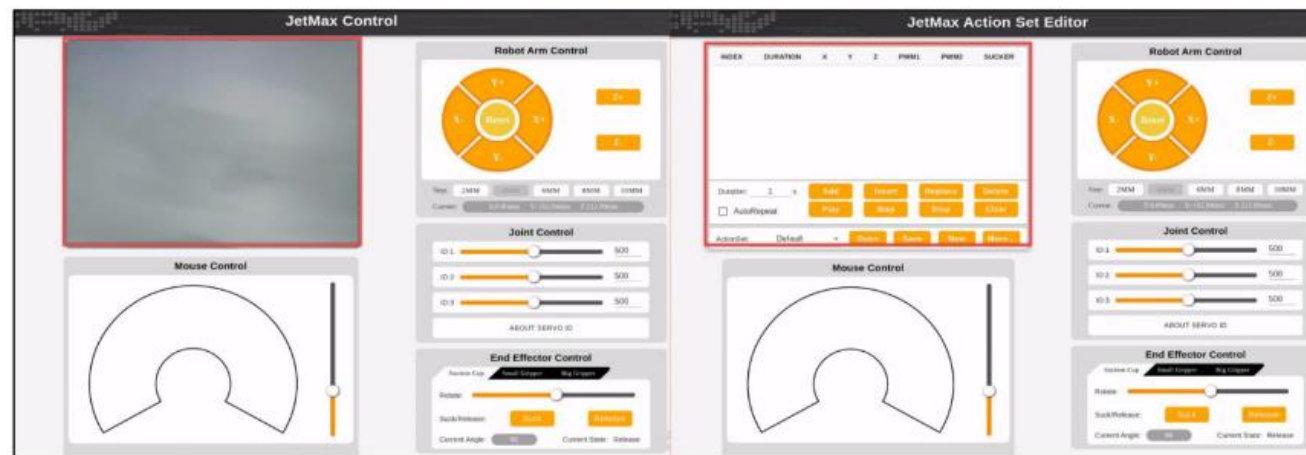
JetMax Control

Robot Arm Control

Y+

X-

Reset

X+

Y-

Z+

Z-

Step: 2MM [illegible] 6MM 8MM 10MM

Current: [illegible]

Joint Control

ID:1 500

ID:2 500

ID:3 500

ABOUT SERVO ID

Mouse Control

End Effector Control

Suction Cup Small Gripper Big Gripper

Rotate:

Suck/Release: Suck Release

Current Angle: 90 Current State: Release

JetMax Action Set Editor

| INDEX | DURATION | X | Y | Z | PWM1 | PWM2 | SUCKER |
|---|---|---|---|---|---|---|---|

Duration: 1 s Add Insert Replace Delete

AutoRepeat Play Stop Stop Clear

ActionSet: Default Open Save New More

Robot Arm Control

Y+

X-

Reset

X+

Y-

Z+

Z-

Step: 2MM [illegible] 6MM 8MM 10MM

Current: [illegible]

Joint Control

ID:1 500

ID:2 500

ID:3 500

ABOUT SERVO ID

Mouse Control

End Effector Control

Suction Cup Small Gripper Big Gripper

Rotate:

Suck/Release: Suck Release

Current Angle: 90 Current State: Release